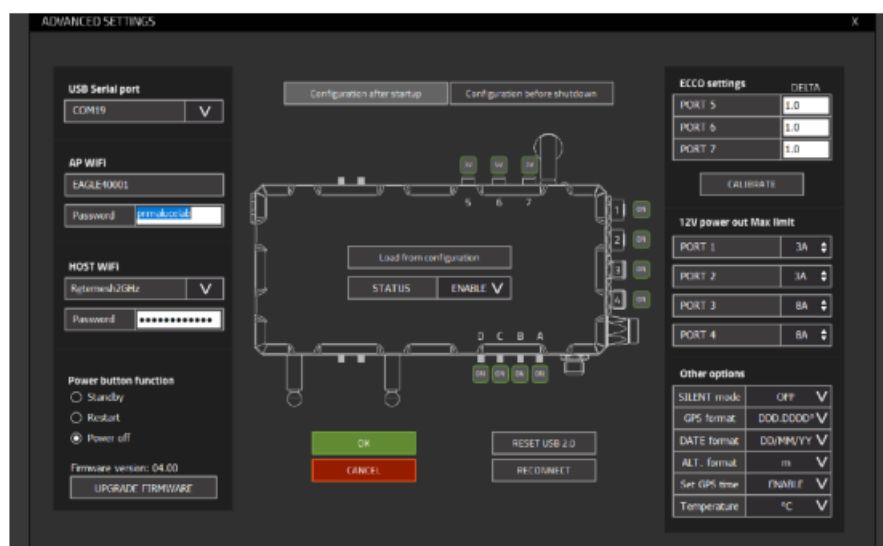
ADVANCED SETTINGS
X

USB Serial port
COM19
V

AP WIFI
EAGLE40001
Password
primalucelab

HOST WIFI
Rptemesh2GHz
V
Password
•••••••••••••

Power button function
Standby
Restart
Power off

Firmware version: 04.00
UPGRADE FIRMWARE

Configuration after startup
Configuration before shutdown

5V
5V
5V
5
6
7
1
2
3
4
ON
ON
ON
ON

Load from configuration
STATUS
ENABLE V

D C B A
ON ON ON ON

OK
CANCEL
RESET USB 2.0
RECONNECT

ECCO settings
DELTA

| PORT 5 | 1.0 |
|---|---|
| PORT 6 | 1.0 |
| PORT 7 | 1.0 |

CALIBRATE

12V power out Max limit

| PORT 1 | 3A |
|---|---|
| PORT 2 | 3A |
| PORT 3 | 8A |
| PORT 4 | 8A |

Other options

| SILENT mode | OFF V |
|---|---|
| GPS format | DDD.DDDD° V |
| DATE format | DD/MM/YY V |
| ALT. format | m V |
| Set GPS time | ENABLE V |
| Temperature | °C V |